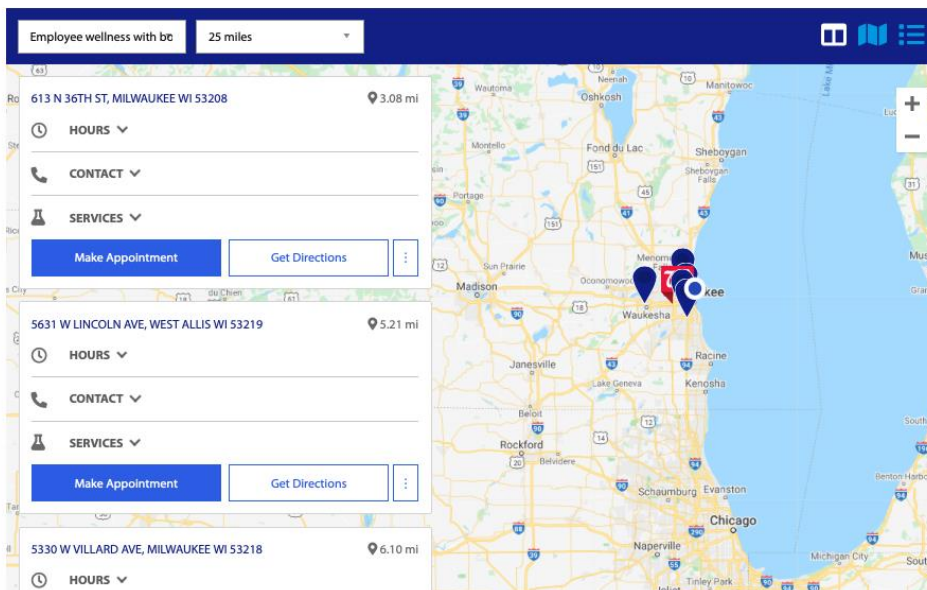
Employee wellness with bt

25 miles

613 N 36TH ST, MILWAUKEE WI 53208

3.08 mi

HOURS

CONTACT

SERVICES

Make Appointment

Get Directions

5631 W LINCOLN AVE, WEST ALLIS WI 53219

5.21 mi

HOURS

CONTACT

SERVICES

Make Appointment

Get Directions

5330 W VILLARD AVE, MILWAUKEE WI 53218

6.10 mi

HOURS

Neenah
Oshkosh
Wautoma
Manitowoc
Montello
Fond du Lac
Sheboygan
Sheboygan Falls
Portage
Sun Prairie
Madison
Oconomowoc
Menom
Waukesha
kee
Janesville
Racine
Lake Geneva
Kenosha
Beloit
Rockford
Belvidere
Schaumburg
Evanston
Chicago
Naperville
Tinley Park
Michigan City
Benton Harbo
South
du Chien
Mus
Gran
Lake Michig
Luc